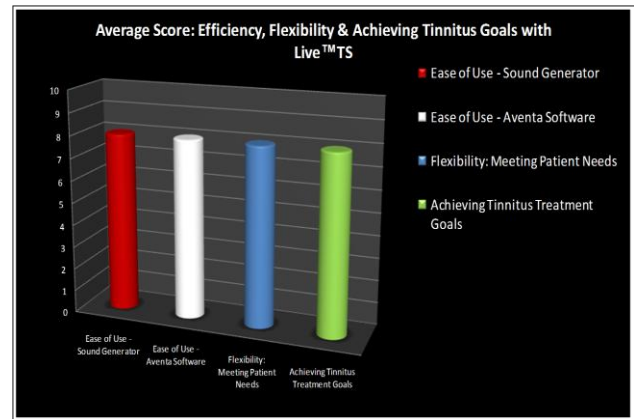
Average Score: Efficiency, Flexibility & Achieving Tinnitus Goals with Live™TS

10
9
8
7
6
5
4
3
2
1
0

Ease of Use - Sound Generator

Ease of Use - Aventa Software

Flexibility: Meeting Patient Needs

Achieving Tinnitus Treatment Goals

Ease of Use - Sound Generator

Ease of Use - Aventa Software

Flexibility: Meeting Patient Needs

Achieving Tinnitus Treatment Goals